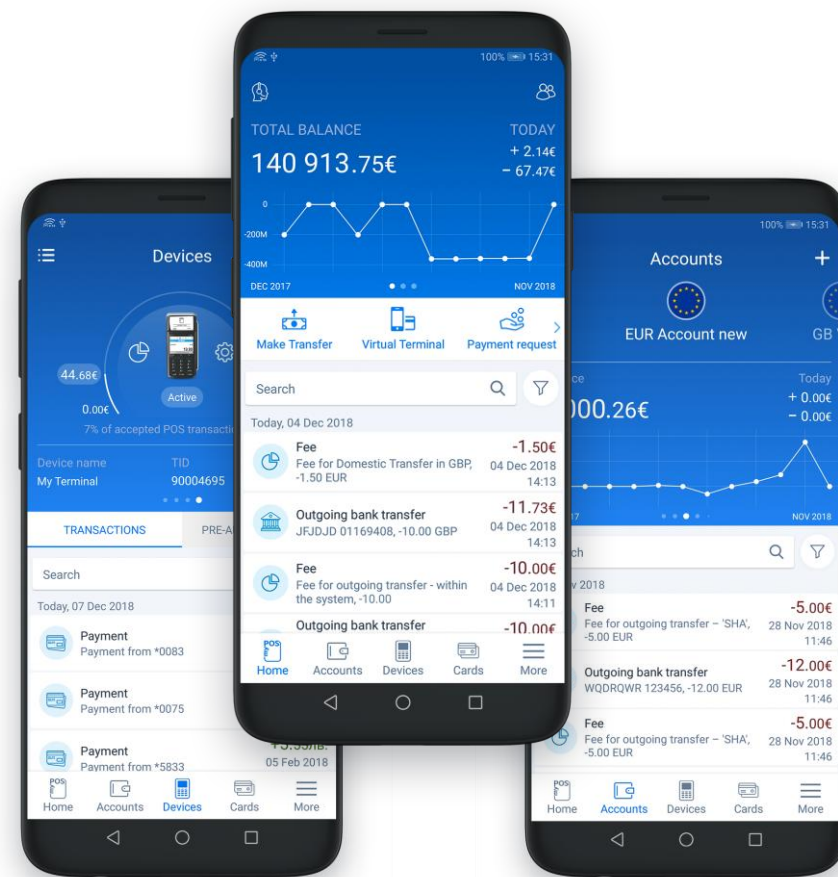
100% 15:31

TOTAL BALANCE
140 913.75€
TODAY
+ 2.14€
− 67.47€

0
-200M
-400M
DEC 2017
NOV 2018

Make Transfer
Virtual Terminal
Payment request

Search

Today, 04 Dec 2018

Fee
Fee for Domestic Transfer in GBP, -1.50 EUR
-1.50€
04 Dec 2018
14:13

Outgoing bank transfer
JFJDJD 01169408, -10.00 GBP
-11.73€
04 Dec 2018
14:13

Fee
Fee for outgoing transfer - within the system, -10.00
-10.00€
04 Dec 2018
14:11

Outgoing bank transfer
-10.00€

POS
Home
Accounts
Devices
Cards
More

Devices
44.68€
0.00€
Active
7% of accepted POS transacti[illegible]
Device name
My Terminal
TID
90004695

TRANSACTIONS
PRE-A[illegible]

Search

Today, 07 Dec 2018

Payment
Payment from *0083

Payment
Payment from *0075

Payment
Payment from *5833
+5.55лв.
05 Feb 2018

POS
Home
Accounts
Devices
Cards
More

100% 15:31
Accounts
+
EUR Account new
GB
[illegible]ce
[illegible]00.26€
Today
+ 0.00€
− 0.00€
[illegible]7
NOV 2018

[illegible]ch

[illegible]v 2018

Fee
Fee for outgoing transfer – 'SHA', -5.00 EUR
-5.00€
28 Nov 2018
11:46

Outgoing bank transfer
WQDRQWR 123456, -12.00 EUR
-12.00€
28 Nov 2018
11:46

Fee
Fee for outgoing transfer – 'SHA', -5.00 EUR
-5.00€
28 Nov 2018
11:46

POS
Home
Accounts
Devices
Cards
More